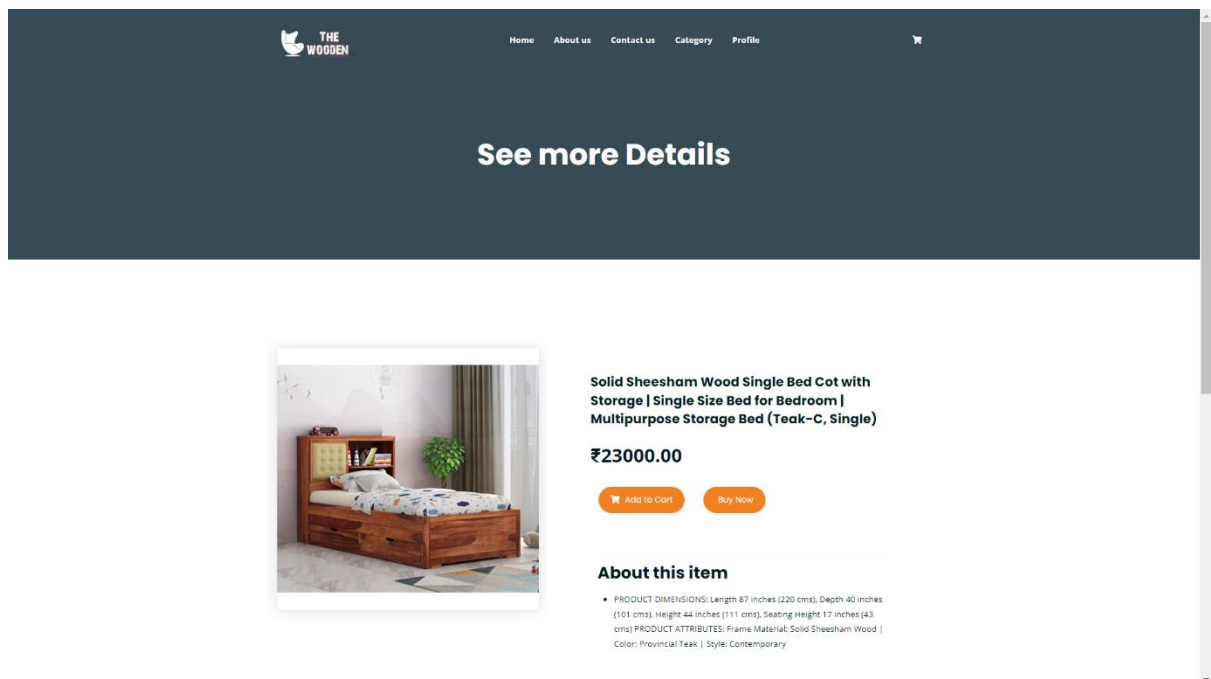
THE WOODEN

Home About us Contact us Category Profile

See more Details

Solid Sheesham Wood Single Bed Cot with Storage | Single Size Bed for Bedroom | Multipurpose Storage Bed (Teak-C, Single)

₹23000.00

Add to Cart Buy Now

About this item

- PRODUCT DIMENSIONS: Length 87 inches (220 cms), Depth 40 inches (101 cms), Height 44 inches (111 cms), Seating Height 17 inches (43 cms) PRODUCT ATTRIBUTES: Frame Material: Solid Sheesham Wood | Color: Provincial Teak | Style: Contemporary